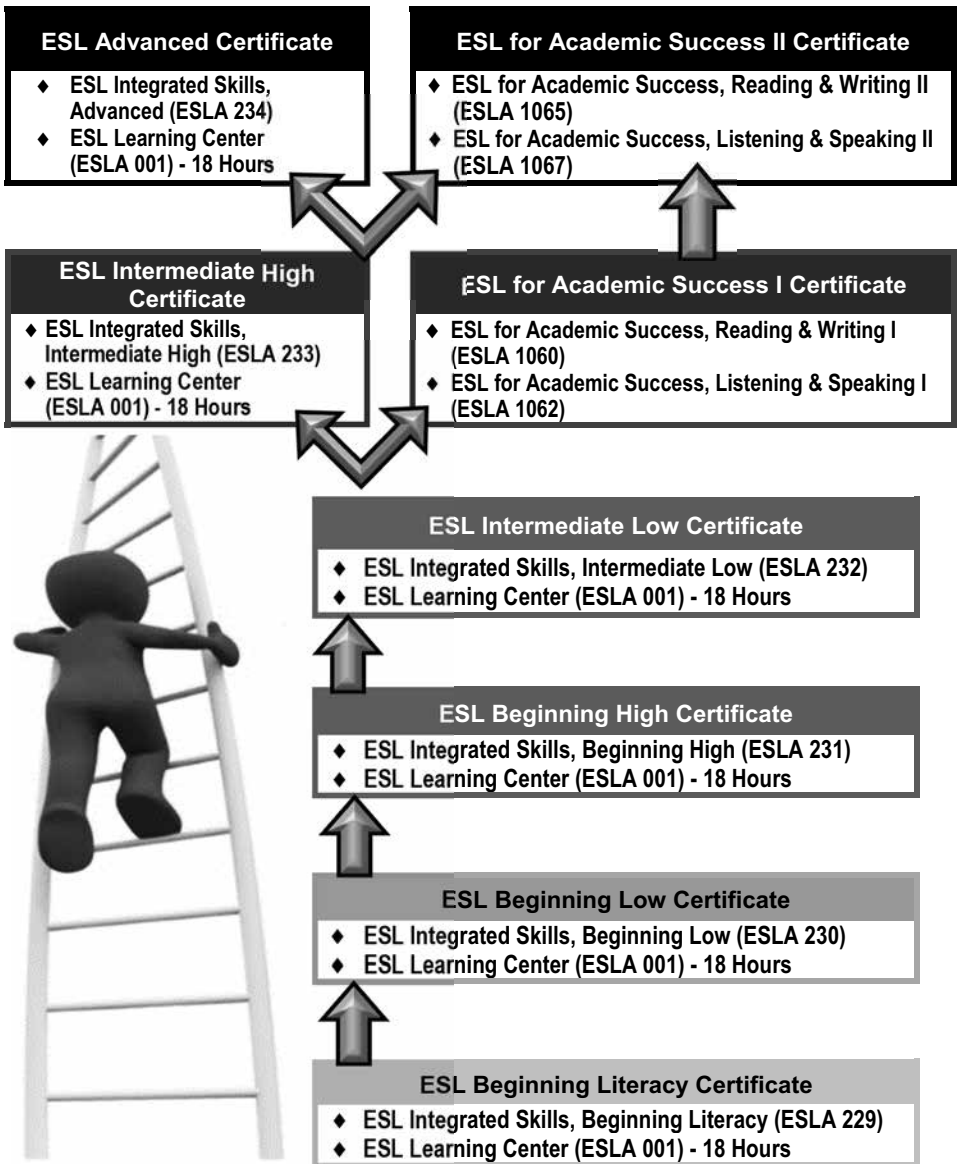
ESL Advanced Certificate

♦ ESL Integrated Skills, Advanced (ESLA 234)
♦ ESL Learning Center (ESLA 001) - 18 Hours

ESL for Academic Success II Certificate

♦ ESL for Academic Success, Reading & Writing II (ESLA 1065)
♦ ESL for Academic Success, Listening & Speaking II (ESLA 1067)

ESL Intermediate High Certificate

♦ ESL Integrated Skills, Intermediate High (ESLA 233)
♦ ESL Learning Center (ESLA 001) - 18 Hours

ESL for Academic Success I Certificate

♦ ESL for Academic Success, Reading & Writing I (ESLA 1060)
♦ ESL for Academic Success, Listening & Speaking I (ESLA 1062)

ESL Intermediate Low Certificate

♦ ESL Integrated Skills, Intermediate Low (ESLA 232)
♦ ESL Learning Center (ESLA 001) - 18 Hours

ESL Beginning High Certificate

♦ ESL Integrated Skills, Beginning High (ESLA 231)
♦ ESL Learning Center (ESLA 001) - 18 Hours

ESL Beginning Low Certificate

♦ ESL Integrated Skills, Beginning Low (ESLA 230)
♦ ESL Learning Center (ESLA 001) - 18 Hours

ESL Beginning Literacy Certificate

♦ ESL Integrated Skills, Beginning Literacy (ESLA 229)
♦ ESL Learning Center (ESLA 001) - 18 Hours